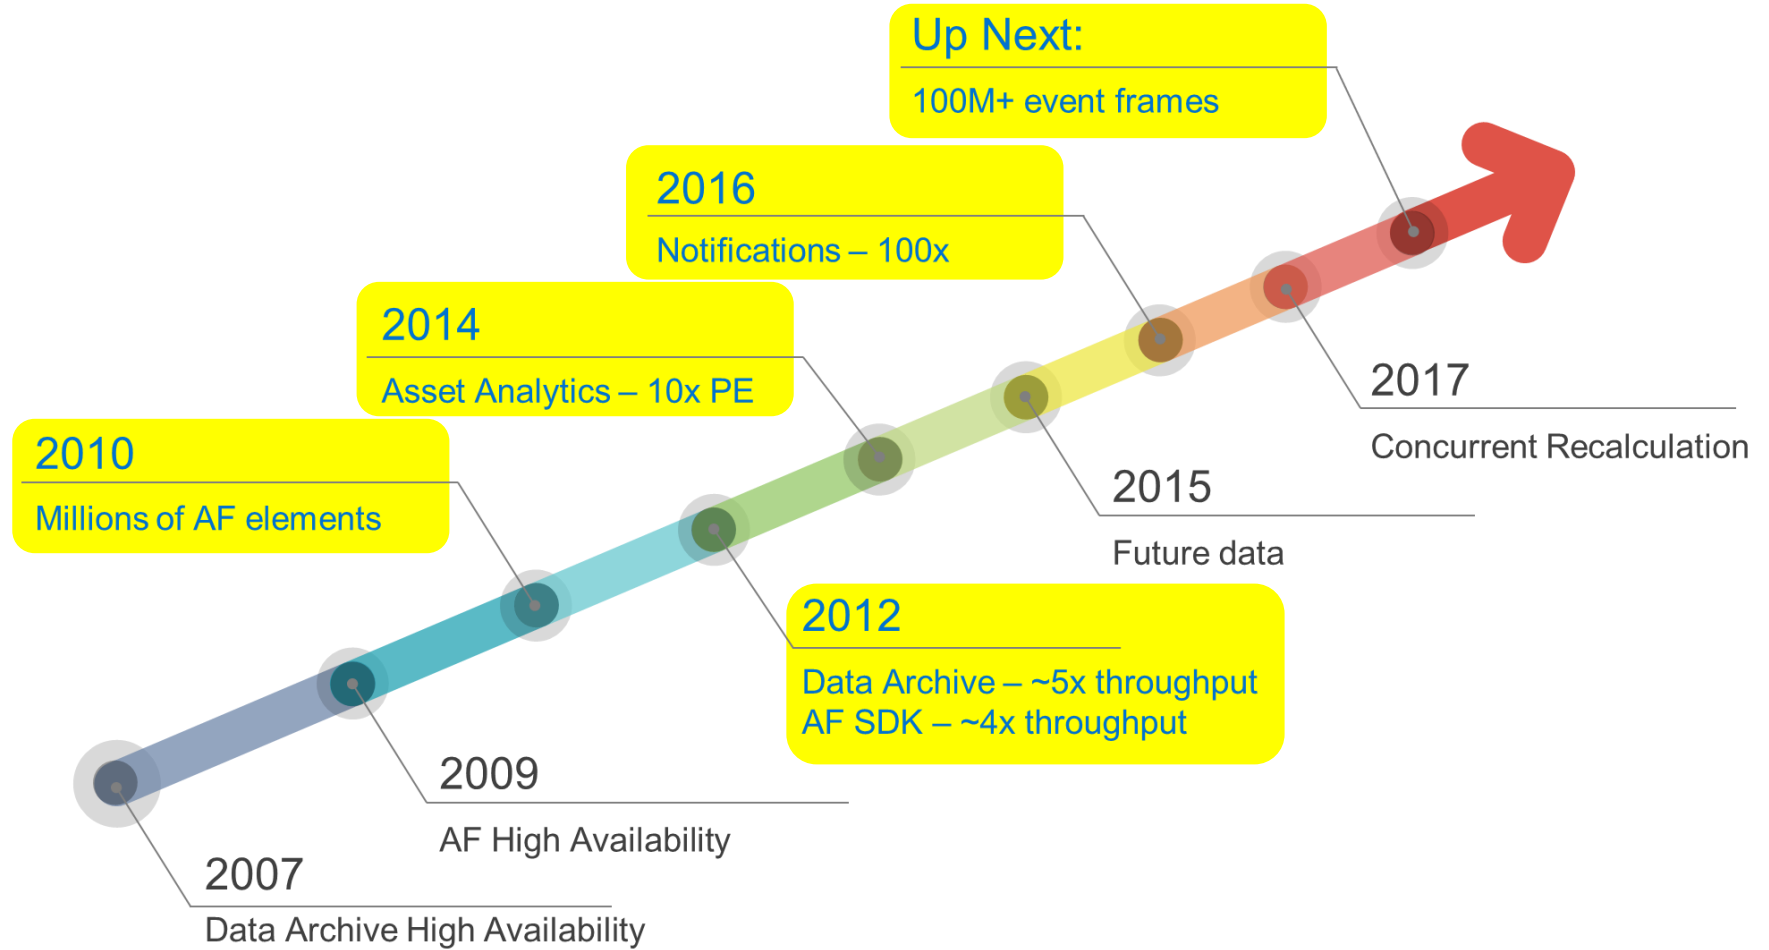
Up Next:

100M+ event frames

2016

Notifications – 100x

2014

Asset Analytics – 10x PE

2010

Millions of AF elements

2017

Concurrent Recalculation

2015

Future data

2012

Data Archive – ~5x throughput
AF SDK – ~4x throughput

2009

AF High Availability

2007

Data Archive High Availability